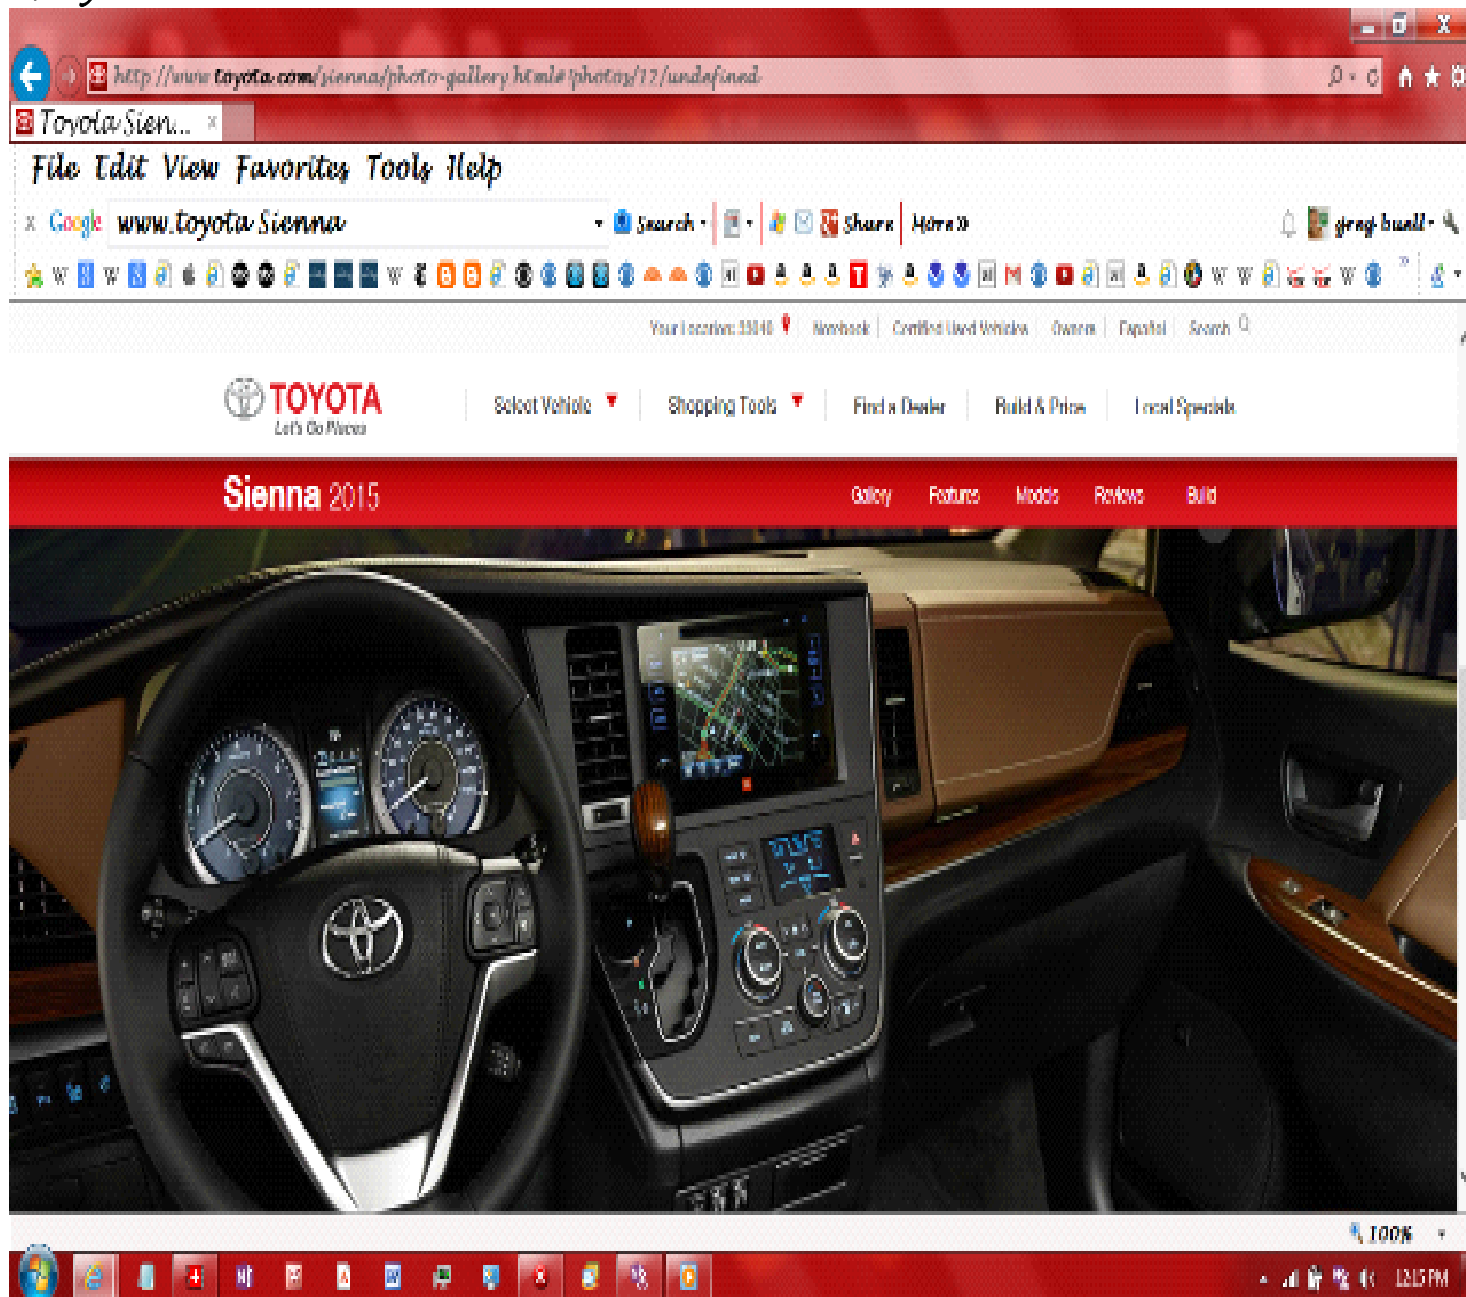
http://www.toyota.com/sienna/photo-gallery.html#!photos/17/undefined

Toyota Sien...

File Edit View Favorites Tools Help

Google www.toyota Sienna Search Share More »

greg buell

Your Location: 33040 Newsbook Certified Used Vehicles Owners Español Search

TOYOTA Let's Go Places

Select Vehicle Shopping Tools Find a Dealer Build & Price Local Specials

Sienna 2015

Gallery Features Models Reviews Build

100%

12:15 PM